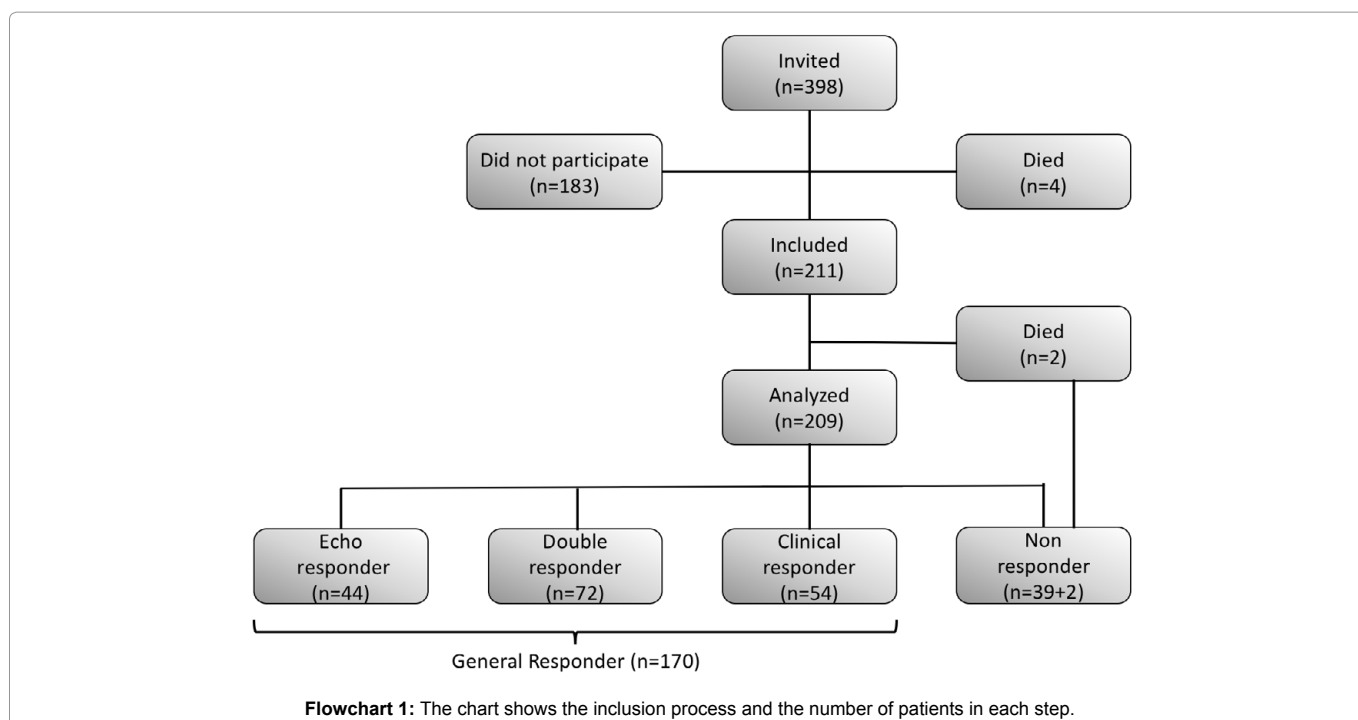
Invited
(n=398)

Did not participate
(n=183)

Died
(n=4)

Included
(n=211)

Died
(n=2)

Analyzed
(n=209)

Echo responder
(n=44)

Double responder
(n=72)

Clinical responder
(n=54)

Non responder
(n=39+2)

General Responder (n=170)

**Flowchart 1:** The chart shows the inclusion process and the number of patients in each step.